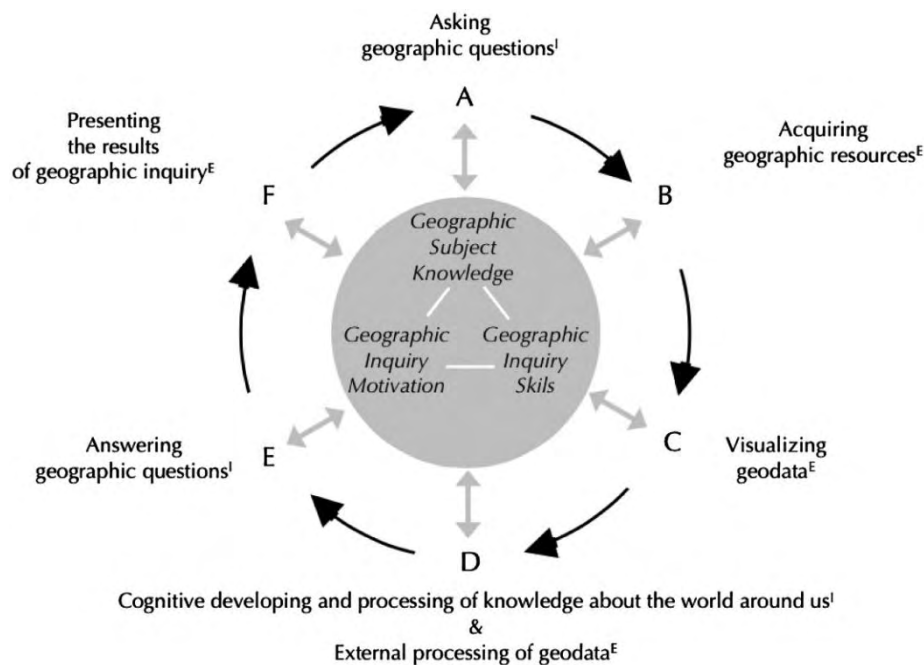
Asking geographic questions$^{I}$

A

Presenting the results of geographic inquiry$^{E}$

Acquiring geographic resources$^{E}$

F

B

Geographic Subject Knowledge

Geographic Inquiry Motivation

Geographic Inquiry Skils

Answering geographic questions$^{I}$

E

C

Visualizing geodata$^{E}$

D

Cognitive developing and processing of knowledge about the world around us$^{I}$
&
External processing of geodata$^{E}$